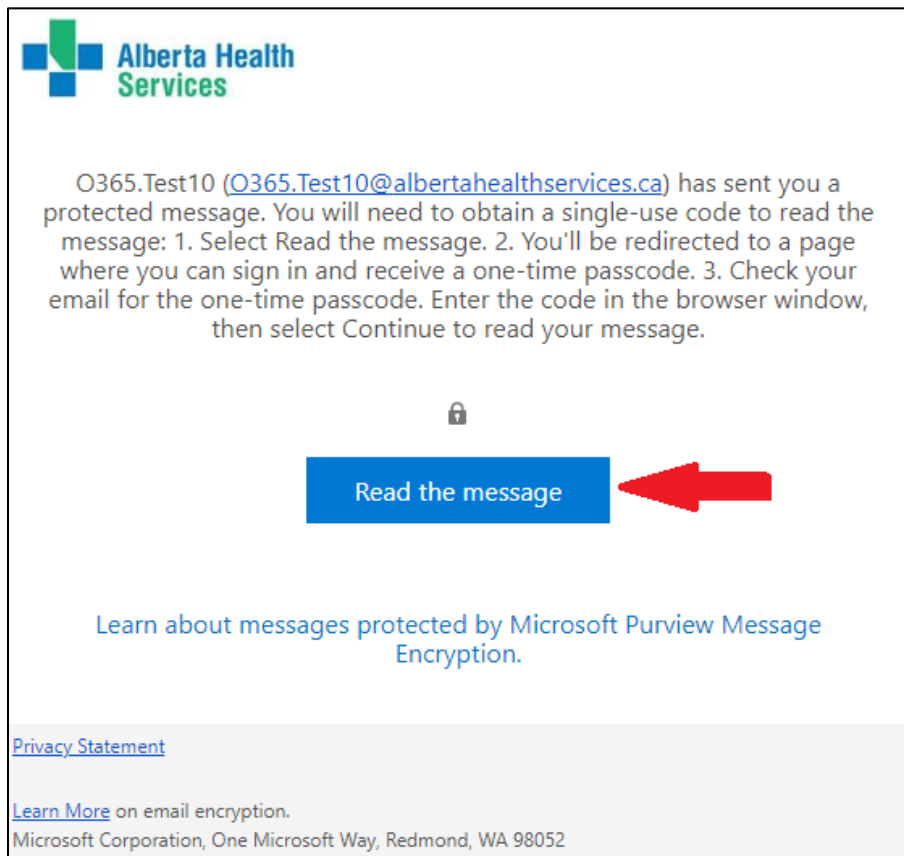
Alberta Health Services

O365.Test10 (O365.Test10@albertahealthservices.ca) has sent you a protected message. You will need to obtain a single-use code to read the message: 1. Select Read the message. 2. You'll be redirected to a page where you can sign in and receive a one-time passcode. 3. Check your email for the one-time passcode. Enter the code in the browser window, then select Continue to read your message.

Read the message

Learn about messages protected by Microsoft Purview Message Encryption.

Privacy Statement

Learn More on email encryption.
Microsoft Corporation, One Microsoft Way, Redmond, WA 98052